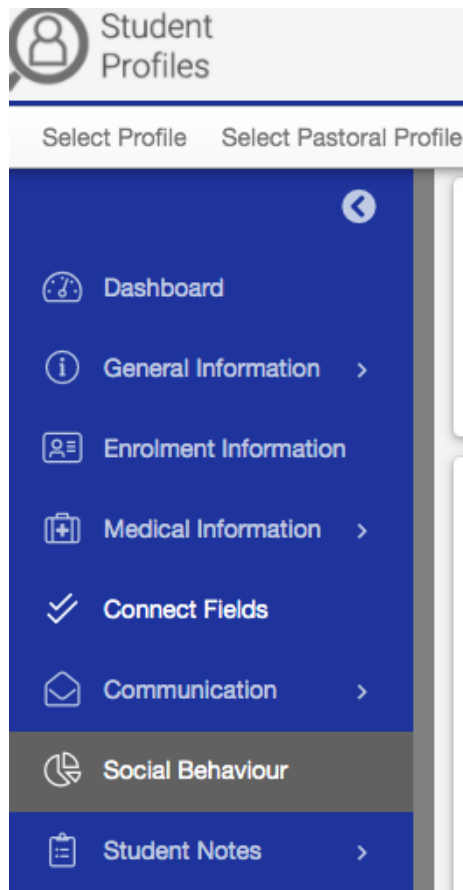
Student Profiles

Select Profile Select Pastoral Profile

Dashboard

General Information >

Enrolment Information

Medical Information >

Connect Fields

Communication >

Social Behaviour

Student Notes >